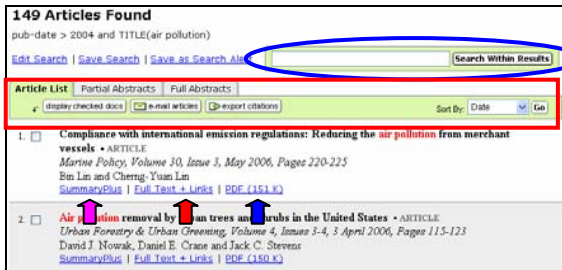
149 Articles Found

pub-date > 2004 and TITLE(air pollution)

Edit Search | Save Search | Save as Search Ale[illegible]

Search Within Results

Article List | Partial Abstracts | Full Abstracts

display checked docs | e-mail articles | export citations

Sort By: Date Go

1. Compliance with international emission regulations: Reducing the air pollution from merchant vessels • ARTICLE
Marine Policy, Volume 30, Issue 3, May 2006, Pages 220-225
Bin Lin and Cherng-Yuan Lin
SummaryPlus | Full Text + Links | PDF (151 K)

2. Air p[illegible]llution removal by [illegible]an trees and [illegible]rubs in the United States • ARTICLE
Urban Forestry & Urban Greening, Volume 4, Issues 3-4, 3 April 2006, Pages 115-123
David J. Nowak, Daniel E. Crane and Jack C. Stevens
SummaryPlus | Full Text + Links | PDF (150 K)